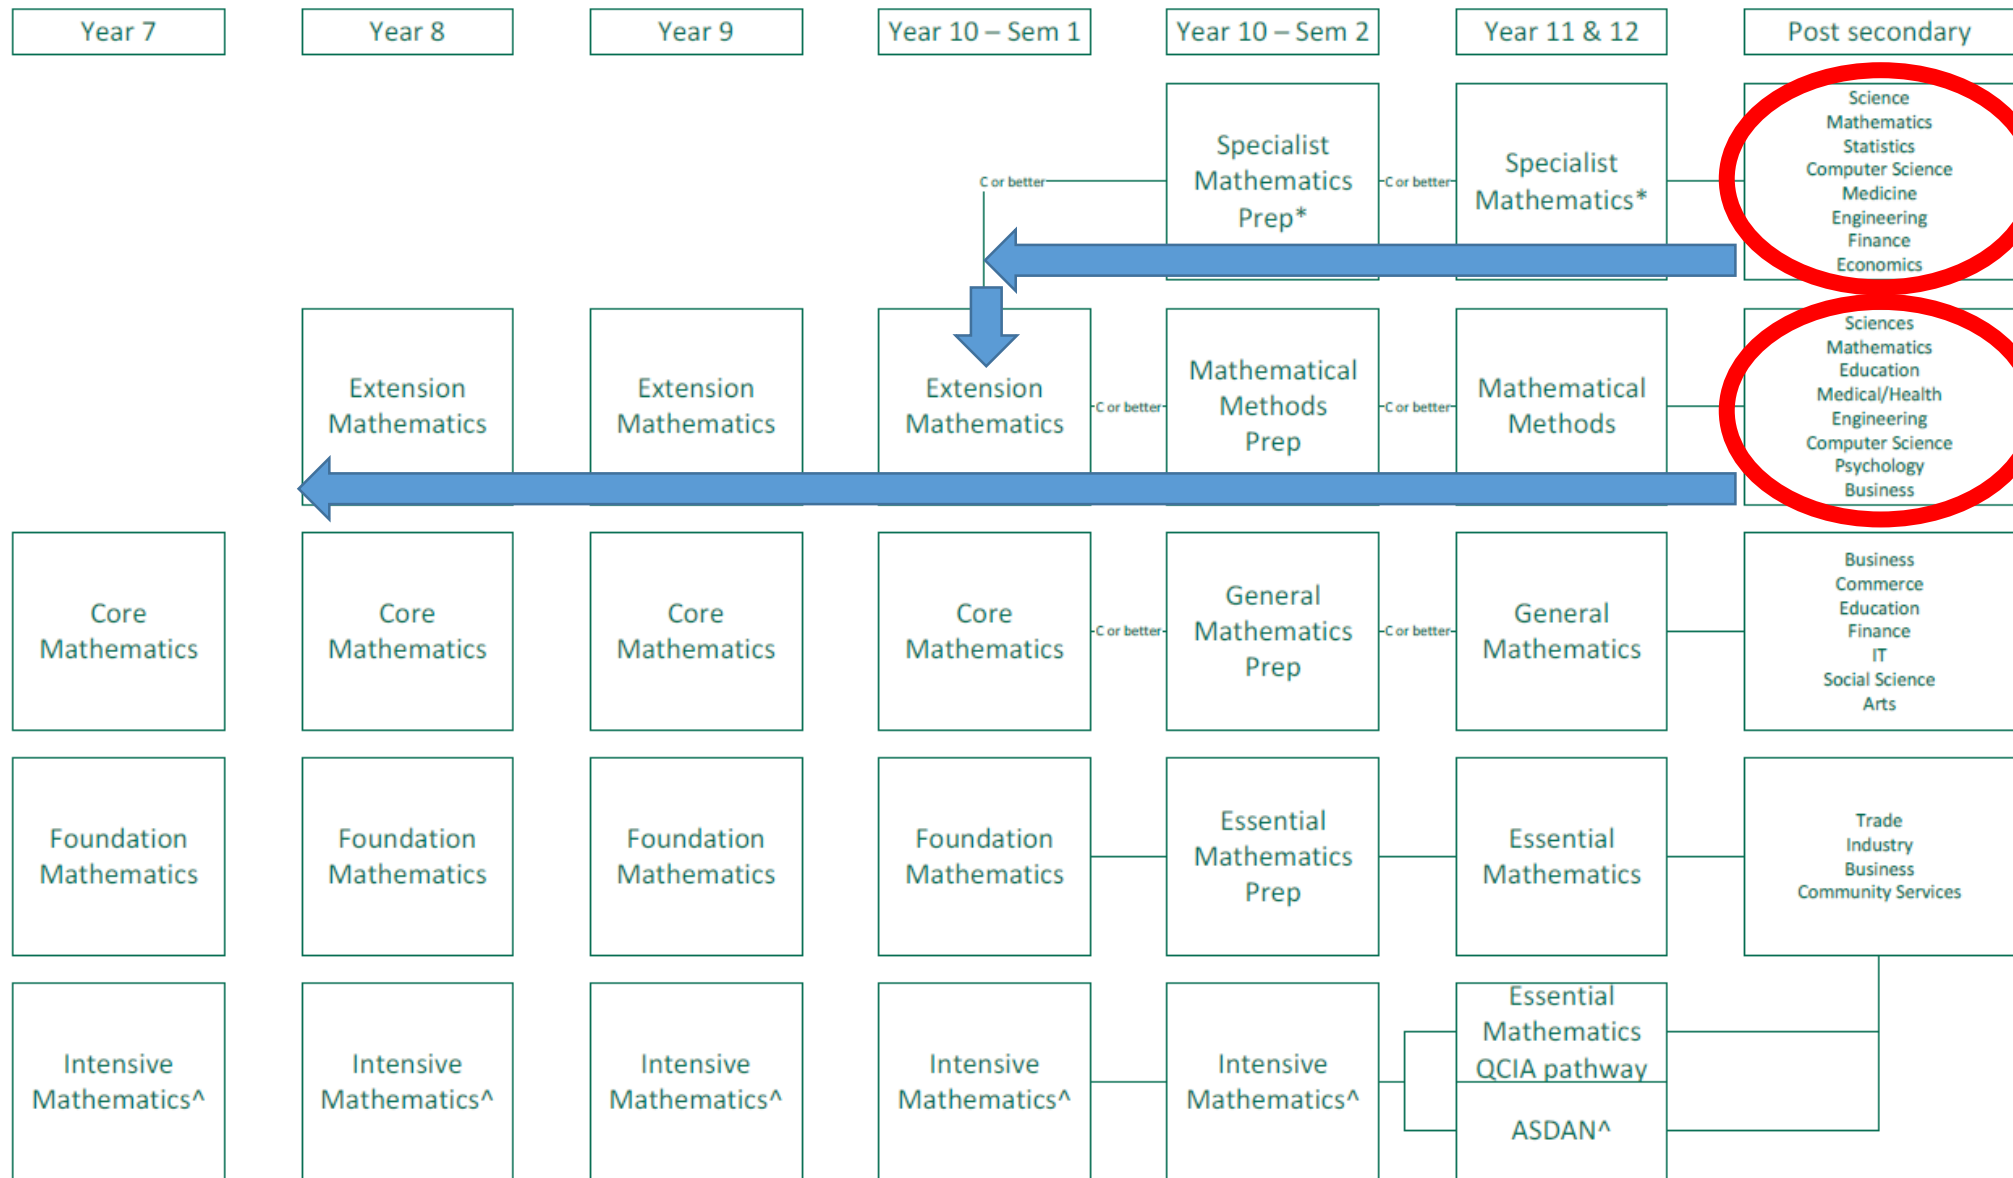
Year 7

Year 8

Year 9

Year 10 – Sem 1

Year 10 – Sem 2

Year 11 & 12

Post secondary

C or better

Specialist Mathematics Prep*

C or better

Specialist Mathematics*

Science
Mathematics
Statistics
Computer Science
Medicine
Engineering
Finance
Economics

Extension Mathematics

Extension Mathematics

Extension Mathematics

C or better

Mathematical Methods Prep

C or better

Mathematical Methods

Sciences
Mathematics
Education
Medical/Health
Engineering
Computer Science
Psychology
Business

Core Mathematics

Core Mathematics

Core Mathematics

Core Mathematics

C or better

General Mathematics Prep

C or better

General Mathematics

Business
Commerce
Education
Finance
IT
Social Science
Arts

Foundation Mathematics

Foundation Mathematics

Foundation Mathematics

Foundation Mathematics

Essential Mathematics Prep

Essential Mathematics

Trade
Industry
Business
Community Services

Intensive Mathematics^

Intensive Mathematics^

Intensive Mathematics^

Intensive Mathematics^

Intensive Mathematics^

Essential Mathematics QCIA pathway

ASDAN^